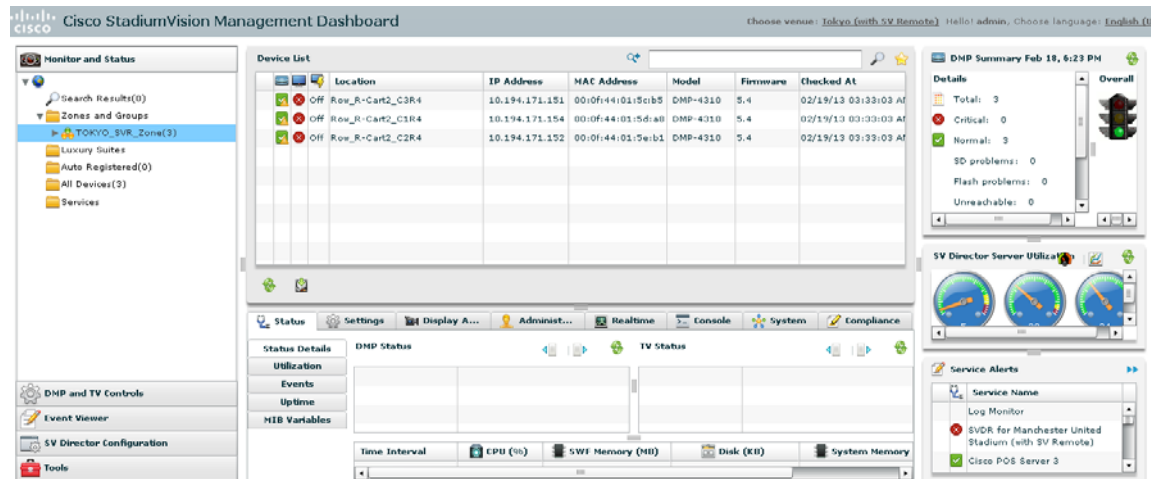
cisco Cisco StadiumVision Management Dashboard

Choose venue: Tokyo (with SV Remote) Hello! admin, Choose language: English (U

Monitor and Status

Search Results(0)
Zones and Groups
TOKYO_SVR_Zone(3)
Luxury Suites
Auto Registered(0)
All Devices(3)
Services

DMP and TV Controls
Event Viewer
SV Director Configuration
Tools

Device List

| | | | Location | IP Address | MAC Address | Model | Firmware | Checked At |
|---|---|---|---|---|---|---|---|---|
| | | Off | Row_R-Cart2_C3R4 | 10.194.171.151 | 00:0f:44:01:5c:b5 | DMP-4310 | 5.4 | 02/19/13 03:33:03 AI |
| | | Off | Row_R-Cart2_C1R4 | 10.194.171.154 | 00:0f:44:01:5d:a8 | DMP-4310 | 5.4 | 02/19/13 03:33:03 AI |
| | | Off | Row_R-Cart2_C2R4 | 10.194.171.152 | 00:0f:44:01:5e:b1 | DMP-4310 | 5.4 | 02/19/13 03:33:03 AI |

Status | Settings | Display A... | Administ... | Realtime | Console | System | Compliance

Status Details
Utilization
Events
Uptime
MIB Variables

DMP Status
TV Status

| Time Interval | CPU (%) | SWF Memory (MB) | Disk (KB) | System Memory |
|---|---|---|---|---|

DMP Summary Feb 18, 6:23 PM

Details
Total: 3
Critical: 0
Normal: 3
SD problems: 0
Flash problems: 0
Unreachable: 0

Overall

SV Director Server Utiliza

Service Alerts

Service Name
Log Monitor
SVDR for Manchester United Stadium (with SV Remote)
Cisco POS Server 3